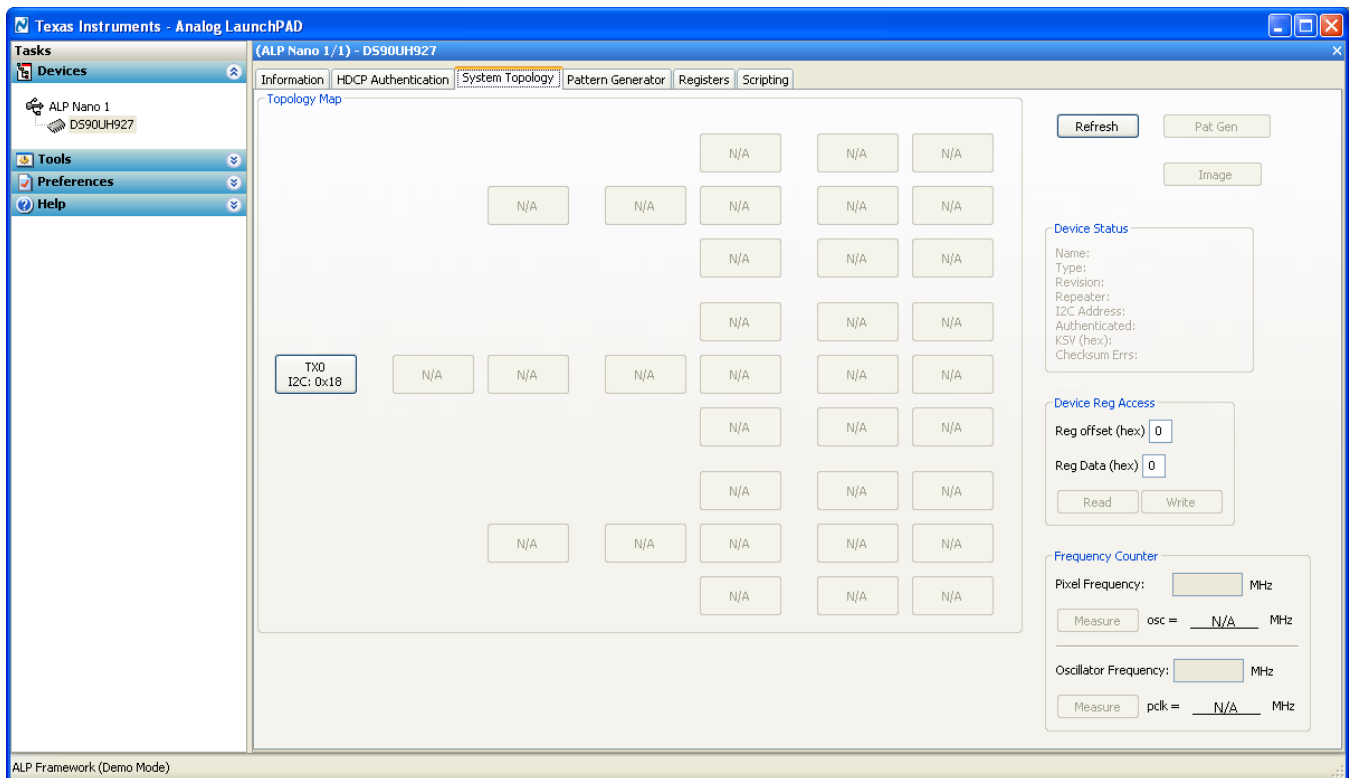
Texas Instruments - Analog LaunchPAD

Tasks

Devices

ALP Nano 1

DS90UH927

Tools

Preferences

Help

(ALP Nano 1/1) - DS90UH927

Information | HDCP Authentication | System Topology | Pattern Generator | Registers | Scripting

Topology Map

N/A N/A N/A

N/A N/A N/A N/A N/A

N/A N/A N/A

N/A N/A N/A

TX0
I2C: 0x18

N/A N/A N/A N/A N/A N/A

N/A N/A N/A

N/A N/A N/A

N/A N/A N/A N/A N/A

N/A N/A N/A

Refresh

Pat Gen

Image

Device Status

Name:
Type:
Revision:
Repeater:
I2C Address:
Authenticated:
KSV (hex):
Checksum Errs:

Device Reg Access

Reg offset (hex) 0

Reg Data (hex) 0

Read Write

Frequency Counter

Pixel Frequency: MHz

Measure osc = N/A MHz

Oscillator Frequency: MHz

Measure pclk = N/A MHz

ALP Framework (Demo Mode)